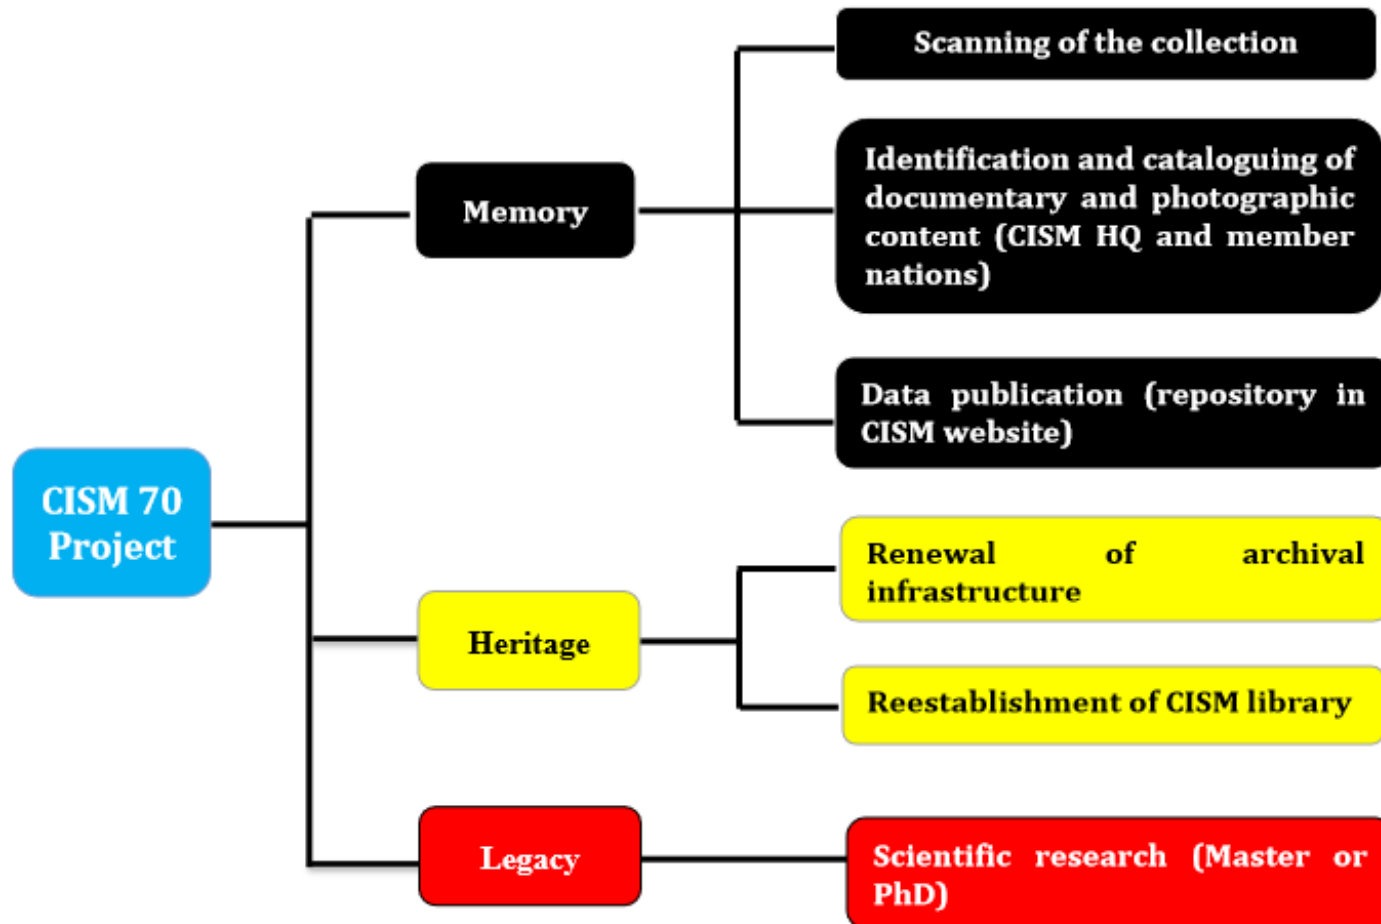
CISM 70 Project

Memory

Scanning of the collection

Identification and cataloguing of documentary and photographic content (CISM HQ and member nations)

Data publication (repository in CISM website)

Heritage

Renewal of archival infrastructure

Reestablishment of CISM library

Legacy

Scientific research (Master or PhD)